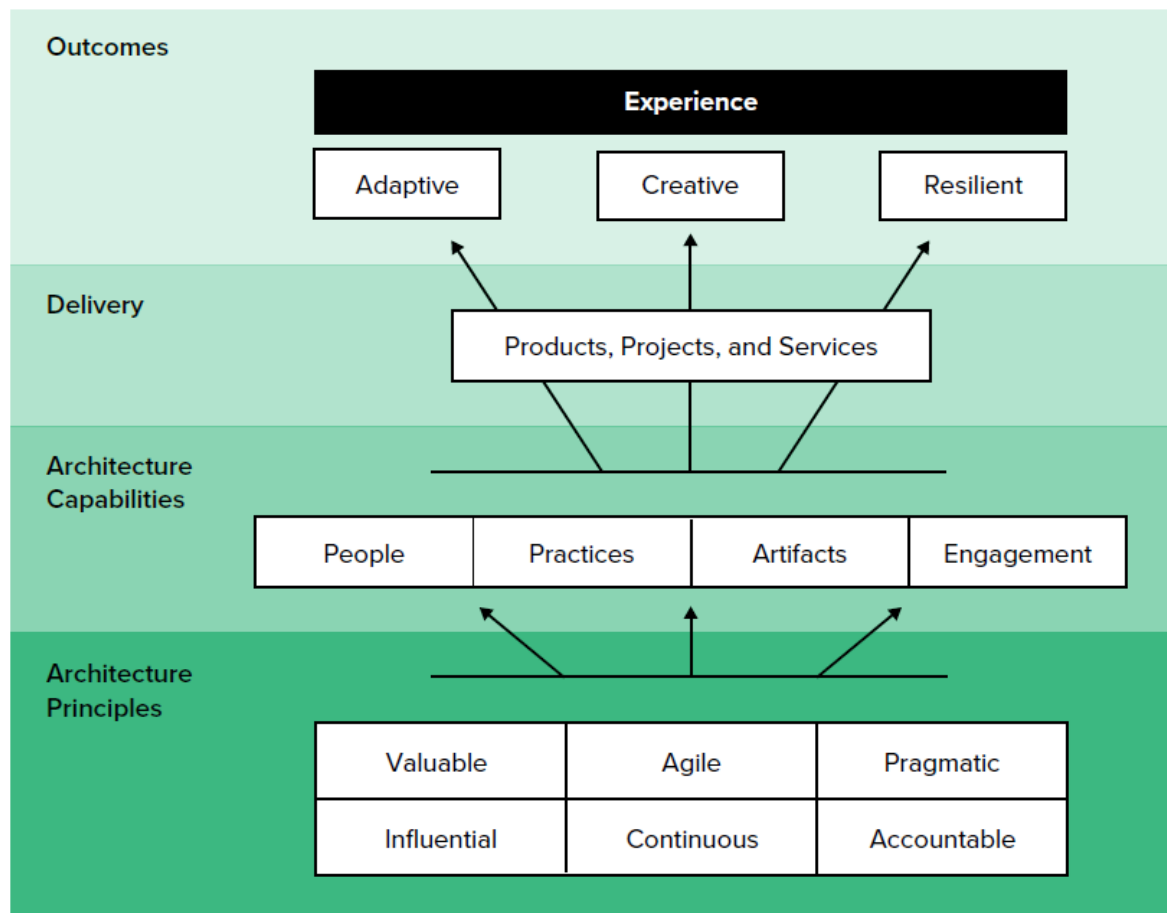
Outcomes

Experience

Adaptive

Creative

Resilient

Delivery

Products, Projects, and Services

Architecture Capabilities

| People | Practices | Artifacts | Engagement |
|---|---|---|---|

Architecture Principles

| Valuable | Agile | Pragmatic |
|---|---|---|
| Influential | Continuous | Accountable |